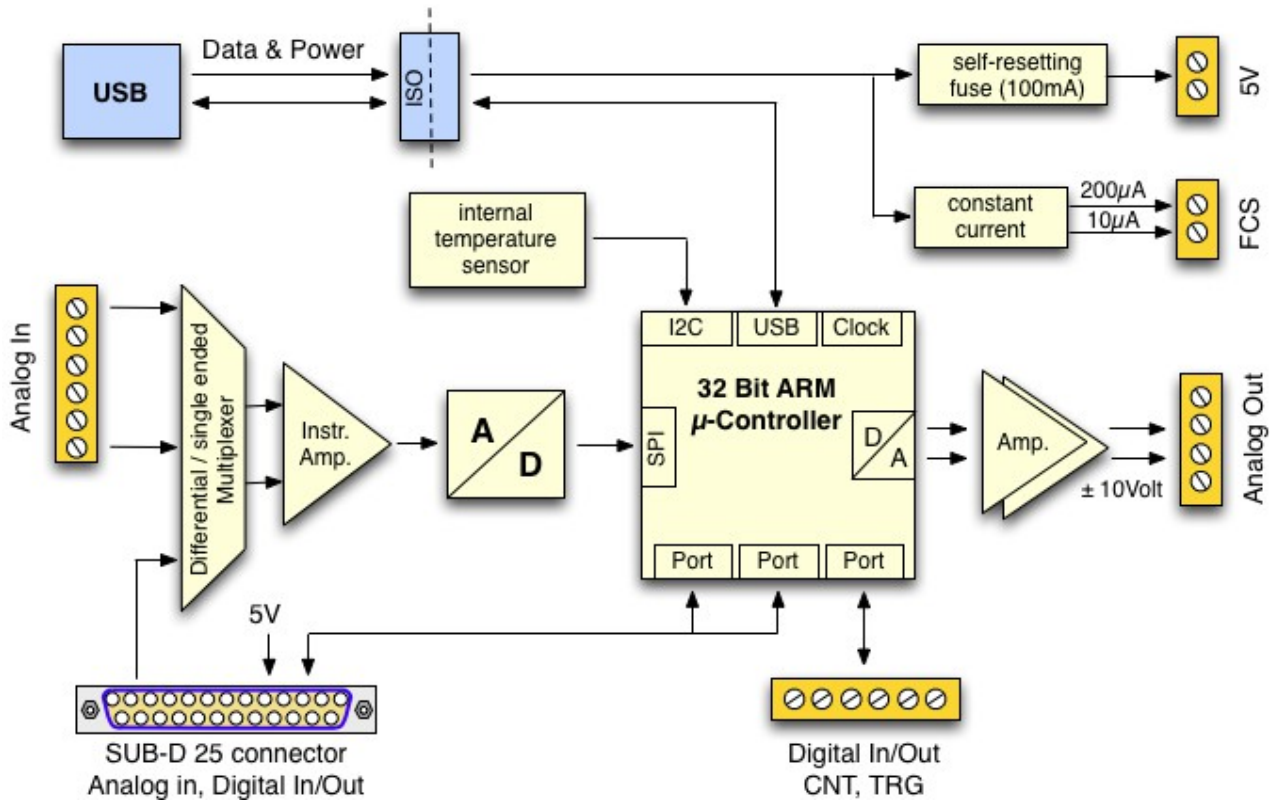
USB

Data & Power

ISO

self-resetting fuse (100mA)

5V

constant current

200$\mu$A

10$\mu$A

FCS

internal temperature sensor

Analog In

Differential / single ended Multiplexer

Instr. Amp.

A

D

I2C

USB

Clock

32 Bit ARM $\mu$-Controller

SPI

D

A

Amp.

± 10Volt

Analog Out

Port

Port

Port

5V

SUB-D 25 connector
Analog in, Digital In/Out

Digital In/Out
CNT, TRG